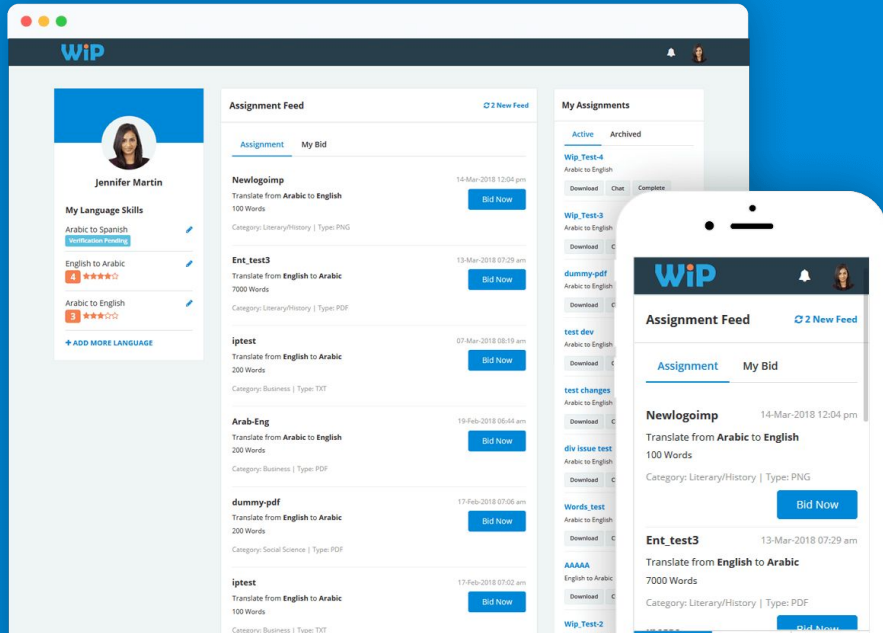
WiP

Jennifer Martin

My Language Skills

Arabic to Spanish
Verification Pending

English to Arabic
4 ★★★★☆

Arabic to English
3 ★★★☆☆

+ ADD MORE LANGUAGE

Assignment Feed
2 New Feed

Assignment My Bid

Newlogoimp 14-Mar-2018 12:04 pm
Translate from Arabic to English
100 Words
Category: Literary/History | Type: PNG
Bid Now

Ent_test3 13-Mar-2018 07:29 am
Translate from English to Arabic
7000 Words
Category: Literary/History | Type: PDF
Bid Now

iptest 07-Mar-2018 08:19 am
Translate from English to Arabic
200 Words
Category: Business | Type: TXT
Bid Now

Arab-Eng 19-Feb-2018 06:44 am
Translate from Arabic to English
200 Words
Category: Business | Type: PDF
Bid Now

dummy-pdf 17-Feb-2018 07:06 am
Translate from English to Arabic
200 Words
Category: Social Science | Type: PDF
Bid Now

iptest 17-Feb-2018 07:02 am
Translate from English to Arabic
100 Words
Category: Business | Type: TXT
Bid Now

My Assignments

Active Archived

Wip_Test-4
Arabic to English
Download Chat Complete

Wip_Test-3
Arabic to English
Download C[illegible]

dummy-pdf
Arabic to English
Download C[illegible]

test dev
Arabic to English
Download C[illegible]

test changes
Arabic to English
Download C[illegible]

div issue test
Arabic to English
Download C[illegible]

Words_test
Arabic to English
Download C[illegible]

AAAAA
English to Arabic
Download C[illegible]

Wip_Test-2

WiP

Assignment Feed
2 New Feed

Assignment My Bid

Newlogoimp 14-Mar-2018 12:04 pm
Translate from Arabic to English
100 Words
Category: Literary/History | Type: PNG
Bid Now

Ent_test3 13-Mar-2018 07:29 am
Translate from English to Arabic
7000 Words
Category: Literary/History | Type: PDF
Bid Now